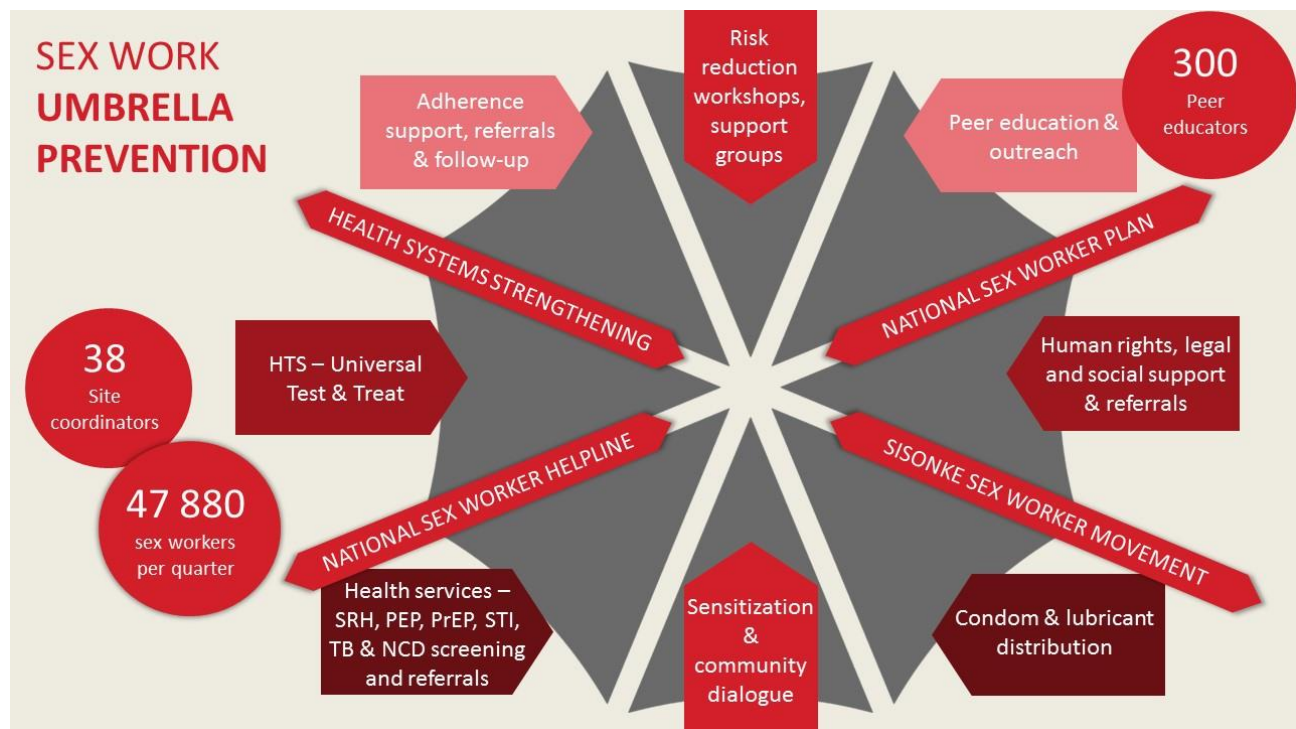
SEX WORK
UMBRELLA
PREVENTION

Adherence support, referrals & follow-up

Risk reduction workshops, support groups

Peer education & outreach

300
Peer educators

HEALTH SYSTEMS STRENGTHENING

NATIONAL SEX WORKER PLAN

38
Site coordinators

HTS – Universal Test & Treat

Human rights, legal and social support & referrals

NATIONAL SEX WORKER HELPLINE

SISONKE SEX WORKER MOVEMENT

47 880
sex workers per quarter

Health services – SRH, PEP, PrEP, STI, TB & NCD screening and referrals

Sensitization & community dialogue

Condom & lubricant distribution